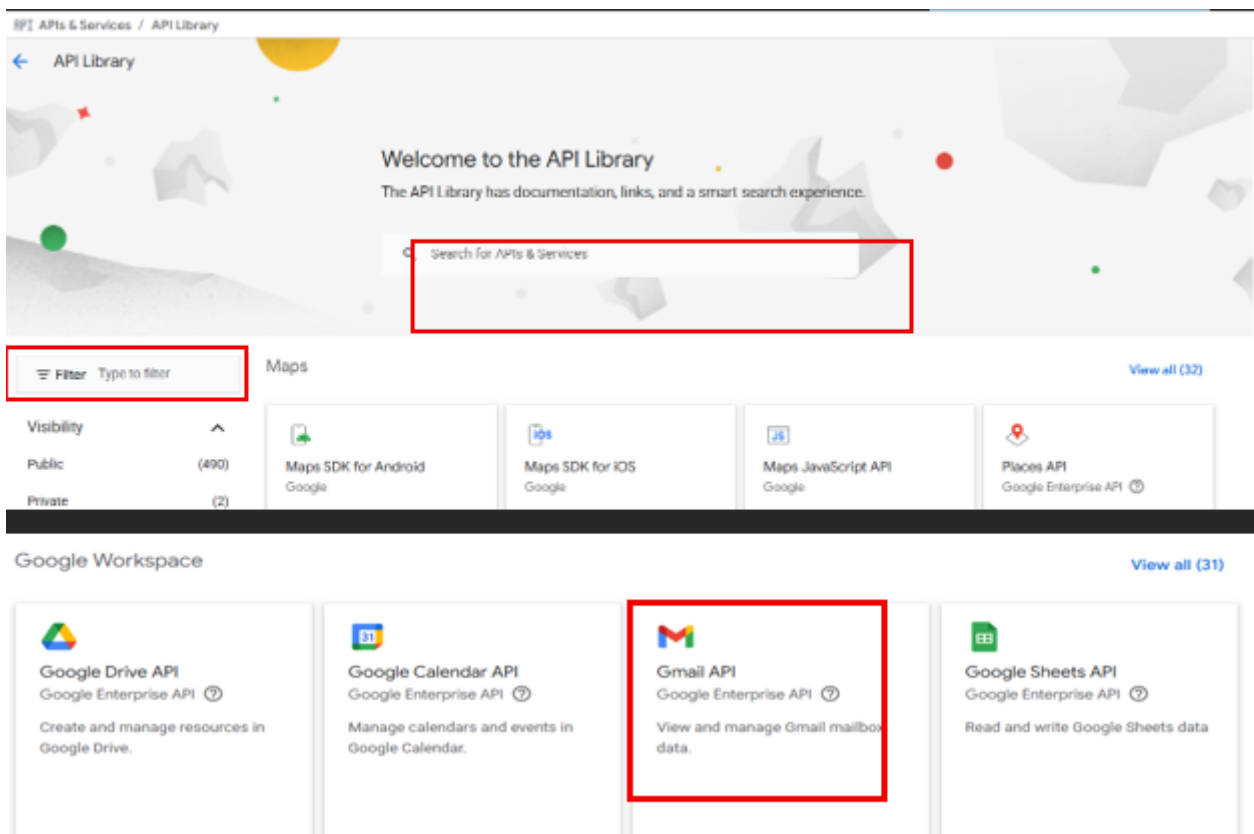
RPI APIs & Services / API Library

API Library

Welcome to the API Library

The API Library has documentation, links, and a smart search experience.

Search for APIs & Services

Filter Type to filter

Visibility

Public (490)

Private (2)

Maps

View all (32)

Maps SDK for Android
Google

iOS
Maps SDK for iOS
Google

JS
Maps JavaScript API
Google

Places API
Google Enterprise API

Google Workspace

View all (31)

Google Drive API
Google Enterprise API
Create and manage resources in Google Drive.

31
Google Calendar API
Google Enterprise API
Manage calendars and events in Google Calendar.

Gmail API
Google Enterprise API
View and manage Gmail mailbox data.

Google Sheets API
Google Enterprise API
Read and write Google Sheets data